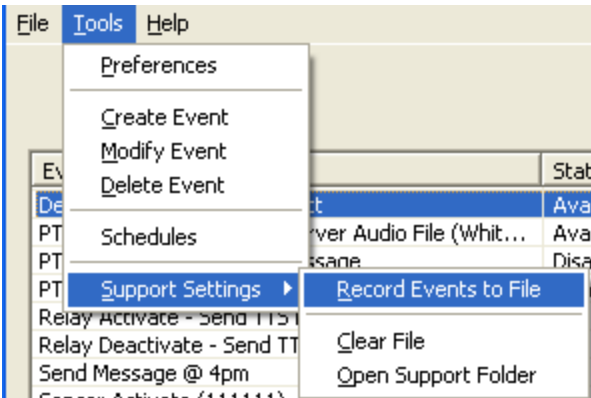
File Tools Help

Preferences

Create Event
Modify Event
Delete Event

Schedules

Support Settings

Record Events to File

Clear File
Open Support Folder

Ev
De
PT
PT
PT
Relay Activate - Send TTS
Relay Deactivate - Send TT
Send Message @ 4pm
Sensor Activate (111111)

ct
rver Audio File (Whit...
ssage

Stat
Ava
Ava
Disa